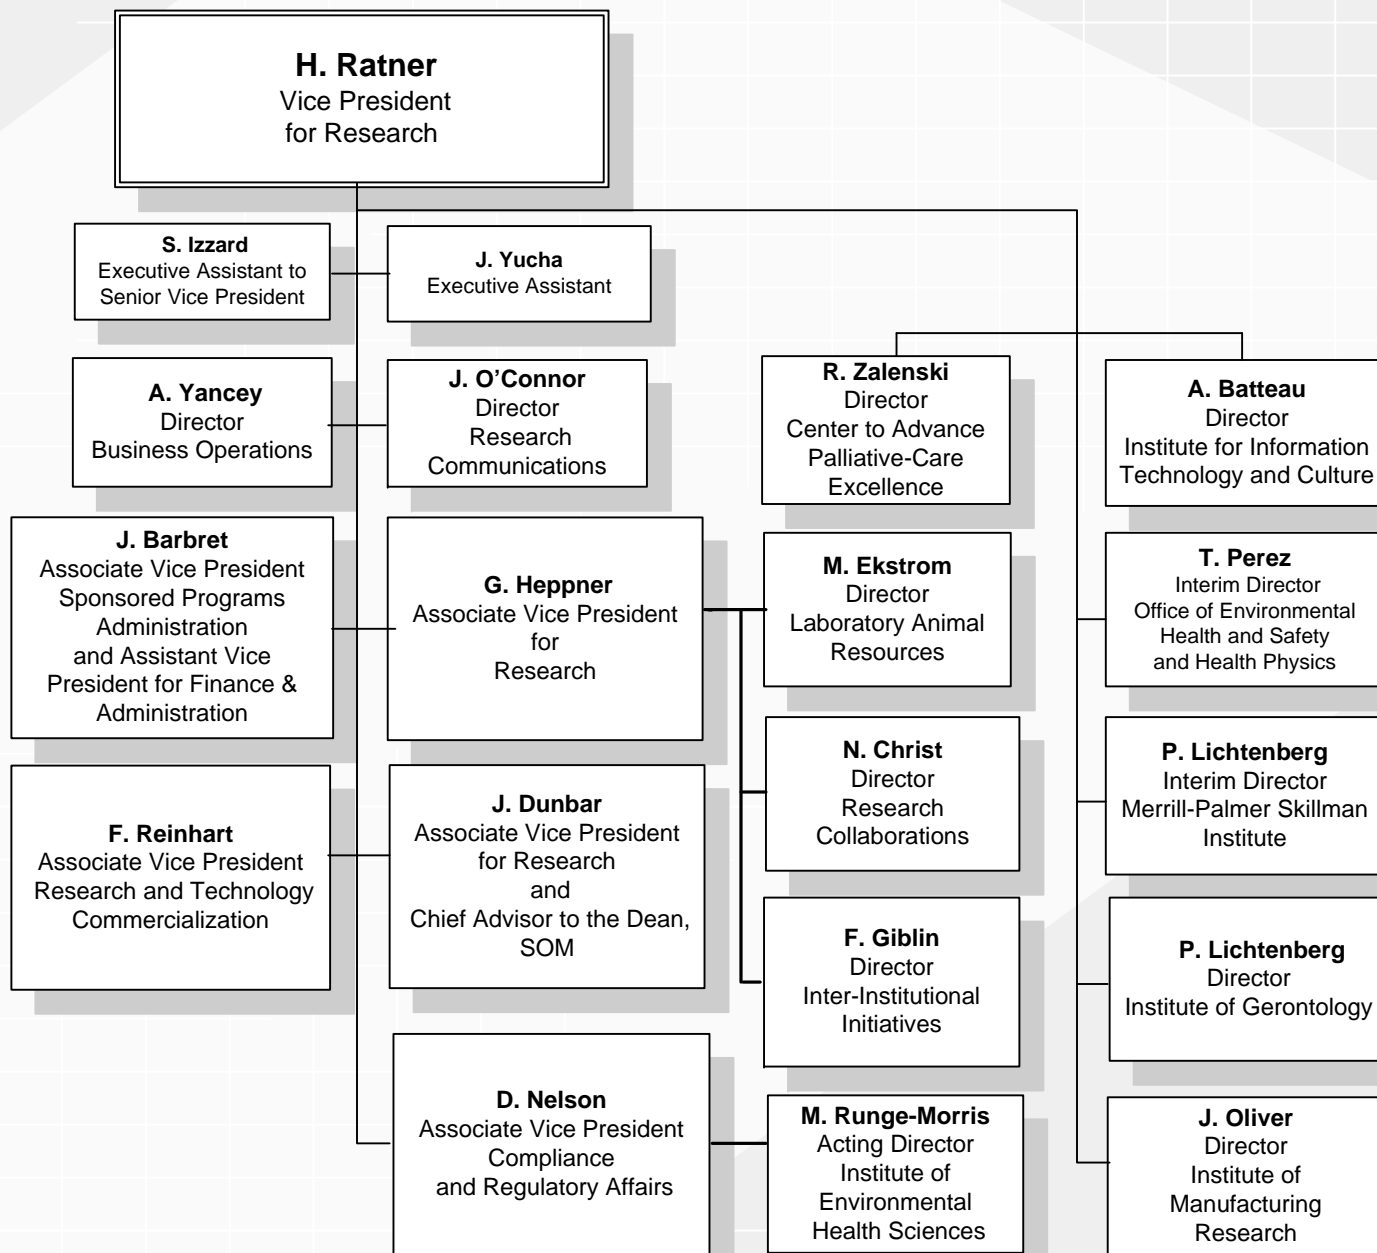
H. Ratner
Vice President
for Research

S. Izzard
Executive Assistant to
Senior Vice President

J. Yucha
Executive Assistant

A. Yancey
Director
Business Operations

J. O'Connor
Director
Research
Communications

R. Zalenski
Director
Center to Advance
Palliative-Care
Excellence

A. Batteau
Director
Institute for Information
Technology and Culture

J. Barbret
Associate Vice President
Sponsored Programs
Administration
and Assistant Vice
President for Finance &
Administration

G. Heppner
Associate Vice President
for
Research

M. Ekstrom
Director
Laboratory Animal
Resources

T. Perez
Interim Director
Office of Environmental
Health and Safety
and Health Physics

N. Christ
Director
Research
Collaborations

P. Lichtenberg
Interim Director
Merrill-Palmer Skillman
Institute

F. Reinhart
Associate Vice President
Research and Technology
Commercialization

J. Dunbar
Associate Vice President
for Research
and
Chief Advisor to the Dean,
SOM

F. Giblin
Director
Inter-Institutional
Initiatives

P. Lichtenberg
Director
Institute of Gerontology

D. Nelson
Associate Vice President
Compliance
and Regulatory Affairs

M. Runge-Morris
Acting Director
Institute of
Environmental
Health Sciences

J. Oliver
Director
Institute of
Manufacturing
Research